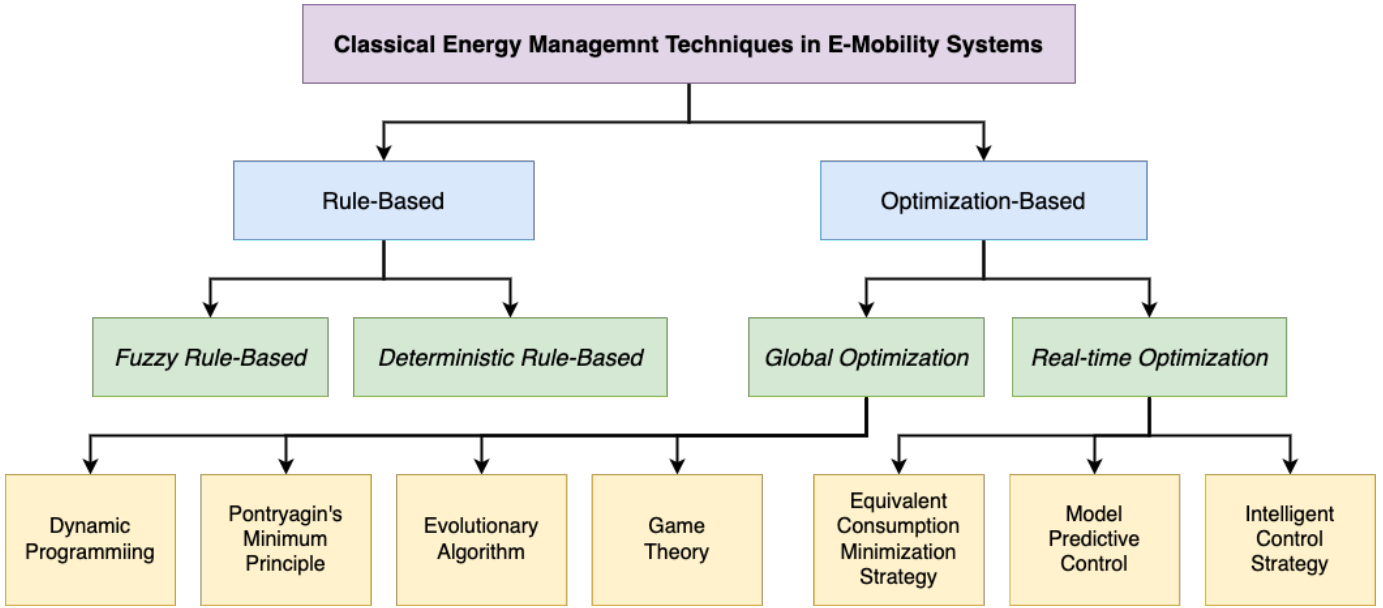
Classical Energy Managemnt Techniques in E-Mobility Systems

Rule-Based

Optimization-Based

Fuzzy Rule-Based

Deterministic Rule-Based

Global Optimization

Real-time Optimization

Dynamic Programmiing

Pontryagin's Minimum Principle

Evolutionary Algorithm

Game Theory

Equivalent Consumption Minimization Strategy

Model Predictive Control

Intelligent Control Strategy